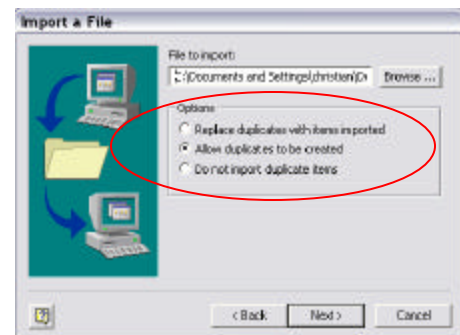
Import a File

File to import:

:\Documents and Settings\christien\D

Browse ...

Options

Replace duplicates with items imported

Allow duplicates to be created

Do not import duplicate items

< Back

Next >

Cancel